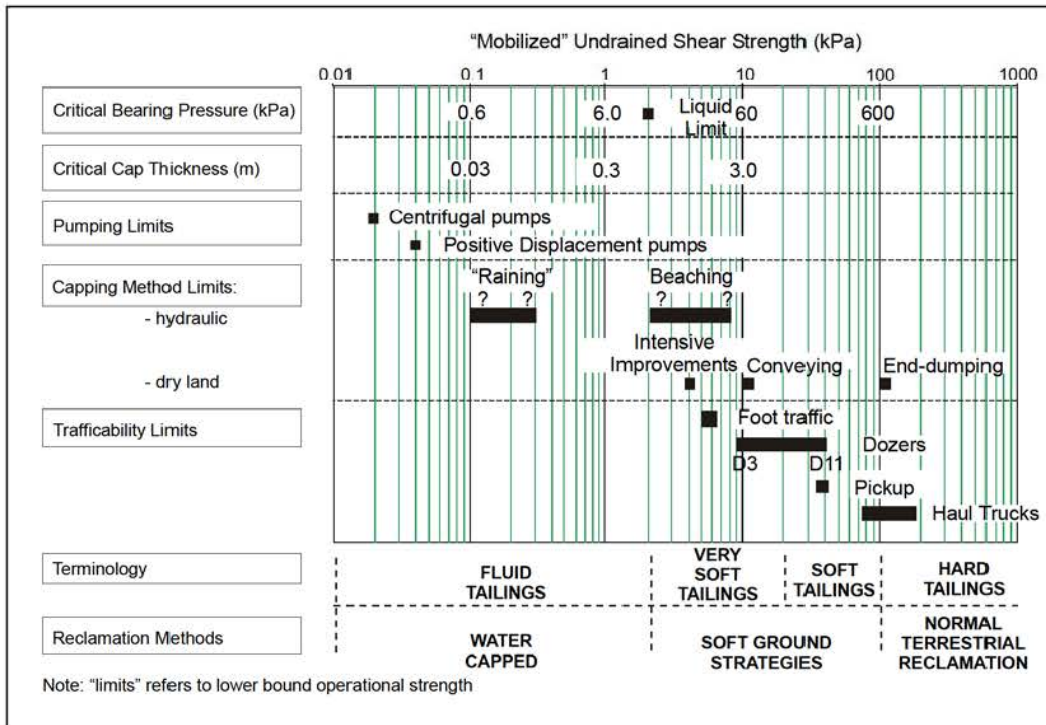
"Mobilized" Undrained Shear Strength (kPa)

0.01 0.1 1 10 100 1000

Critical Bearing Pressure (kPa)
0.6 6.0 Liquid Limit 60 600

Critical Cap Thickness (m)
0.03 0.3 3.0

Pumping Limits
Centrifugal pumps
Positive Displacement pumps

Capping Method Limits:
- hydraulic
"Raining" ? ?
Beaching ? ?

- dry land
Intensive Improvements
Conveying
End-dumping

Trafficability Limits
Foot traffic
Dozers
D3 D11
Pickup
Haul Trucks

Terminology
FLUID TAILINGS
VERY SOFT TAILINGS
SOFT TAILINGS
HARD TAILINGS

Reclamation Methods
WATER CAPPED
SOFT GROUND STRATEGIES
NORMAL TERRESTRIAL RECLAMATION

Note: "limits" refers to lower bound operational strength